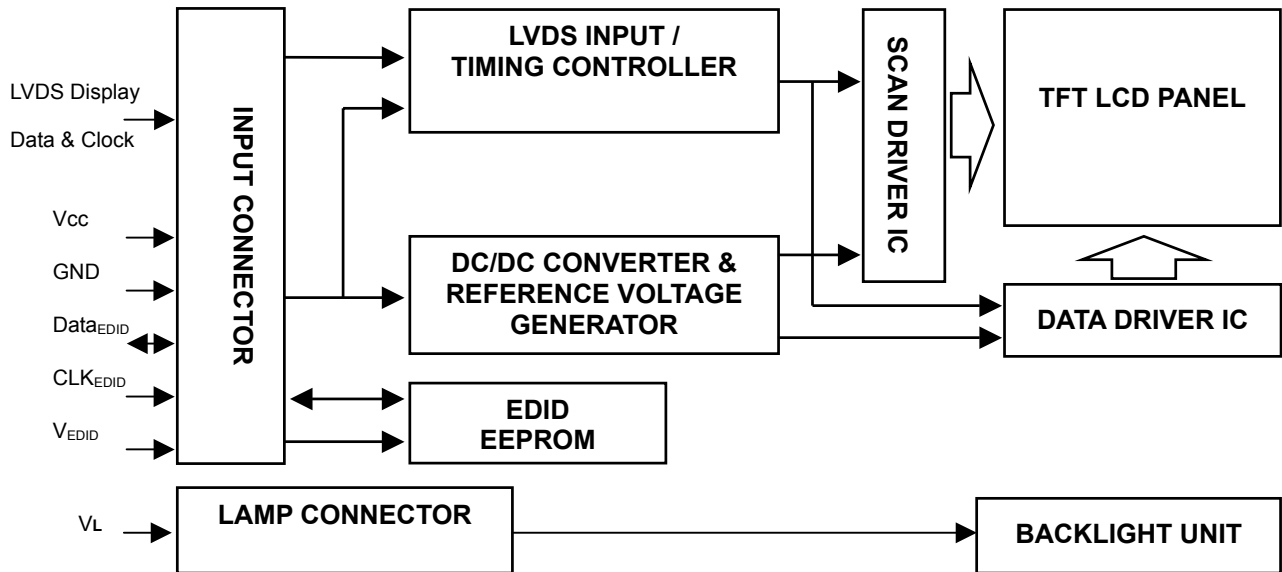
LVDS Display Data & Clock

Vcc

GND

Data$_{EDID}$

CLK$_{EDID}$

V$_{EDID}$

INPUT CONNECTOR

LVDS INPUT / TIMING CONTROLLER

DC/DC CONVERTER & REFERENCE VOLTAGE GENERATOR

EDID EEPROM

SCAN DRIVER IC

TFT LCD PANEL

DATA DRIVER IC

V$_{L}$

LAMP CONNECTOR

BACKLIGHT UNIT